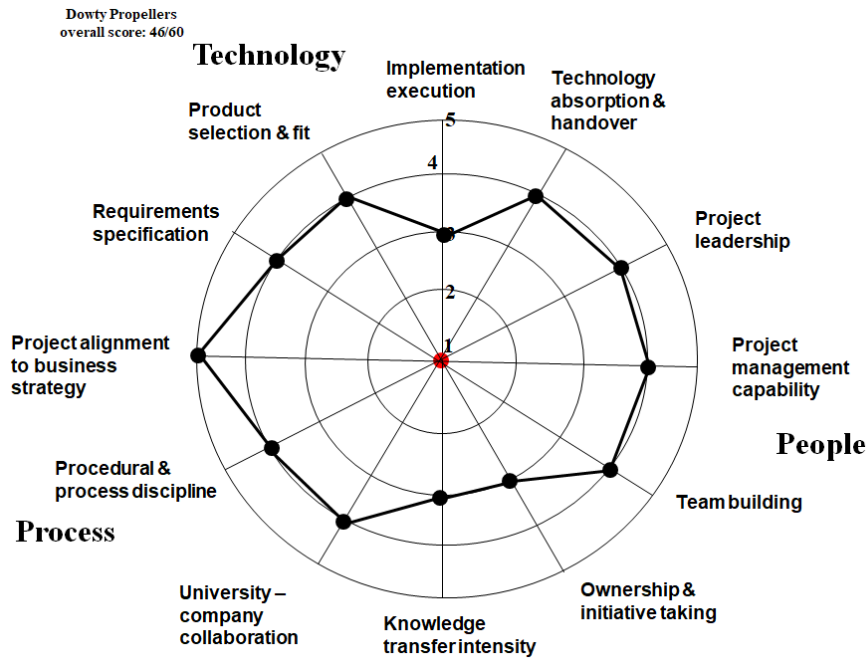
Dowty Propellers
overall score: 46/60

Technology

Implementation execution

Technology absorption & handover

Product selection & fit

5

4

3

2

1

Requirements specification

Project leadership

Project alignment to business strategy

Project management capability

People

Procedural & process discipline

Team building

Process

University – company collaboration

Knowledge transfer intensity

Ownership & initiative taking